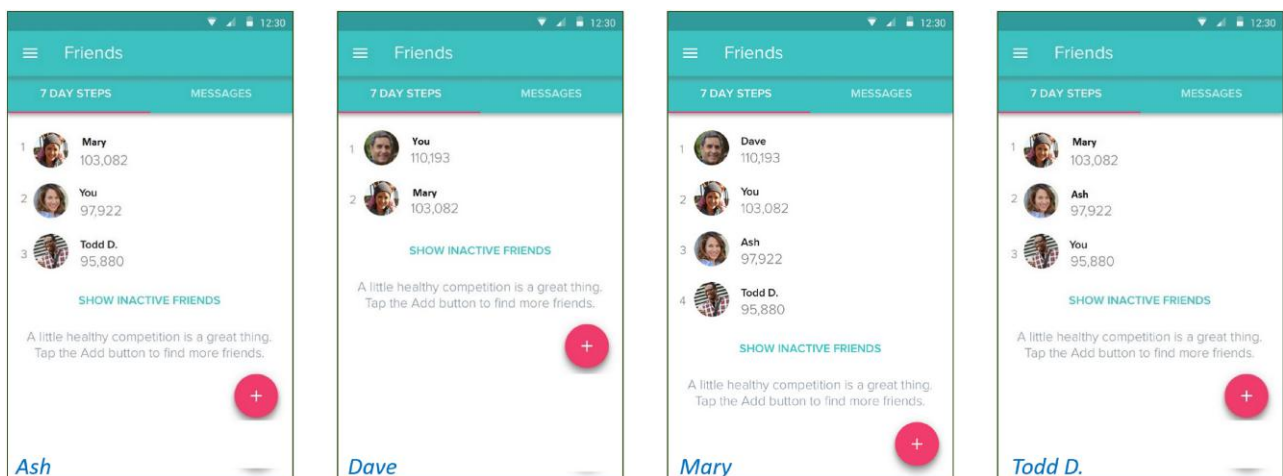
12:30

Friends

7 DAY STEPS MESSAGES

1 Mary 103,082
2 You 97,922
3 Todd D. 95,880

SHOW INACTIVE FRIENDS

A little healthy competition is a great thing. Tap the Add button to find more friends.

+

Ash

12:30

Friends

7 DAY STEPS MESSAGES

1 You 110,193
2 Mary 103,082

SHOW INACTIVE FRIENDS

A little healthy competition is a great thing. Tap the Add button to find more friends.

+

Dave

12:30

Friends

7 DAY STEPS MESSAGES

1 Dave 110,193
2 You 103,082
3 Ash 97,922
4 Todd D. 95,880

SHOW INACTIVE FRIENDS

A little healthy competition is a great thing. Tap the Add button to find more friends.

+

Mary

12:30

Friends

7 DAY STEPS MESSAGES

1 Mary 103,082
2 Ash 97,922
3 You 95,880

SHOW INACTIVE FRIENDS

A little healthy competition is a great thing. Tap the Add button to find more friends.

+

Todd D.